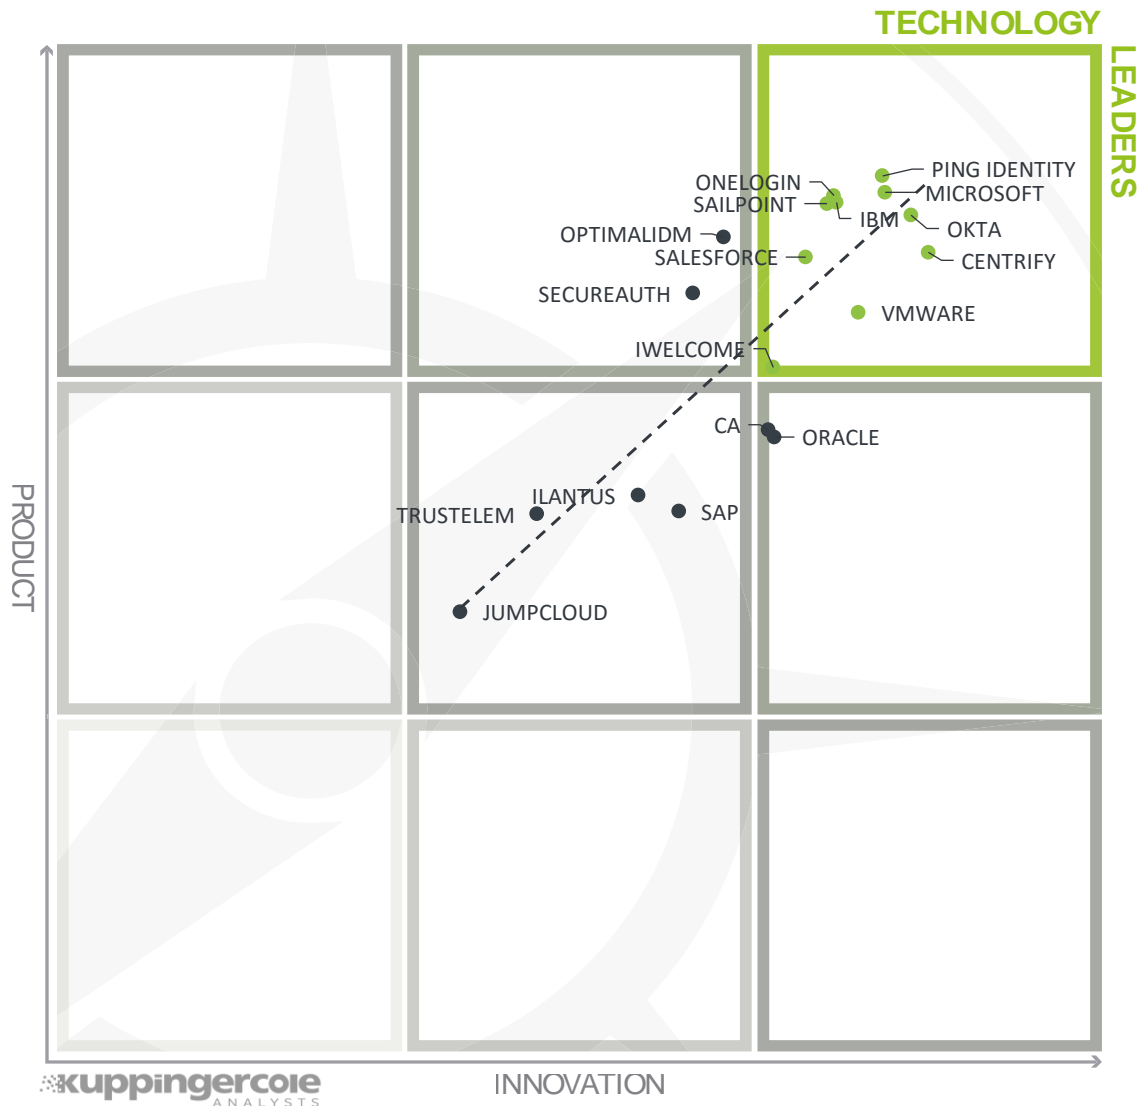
TECHNOLOGY
LEADERS

PING IDENTITY
ONELOGIN
MICROSOFT
SAILPOINT
IBM
OKTA
OPTIMALIDM
SALESFORCE
CENTRIFY
SECUREAUTH
VMWARE
IWELCOME
CA
ORACLE
ILANTUS
SAP
TRUSTELEM
JUMPCLOUD

PRODUCT
INNOVATION

kuppingercole
ANALYSTS